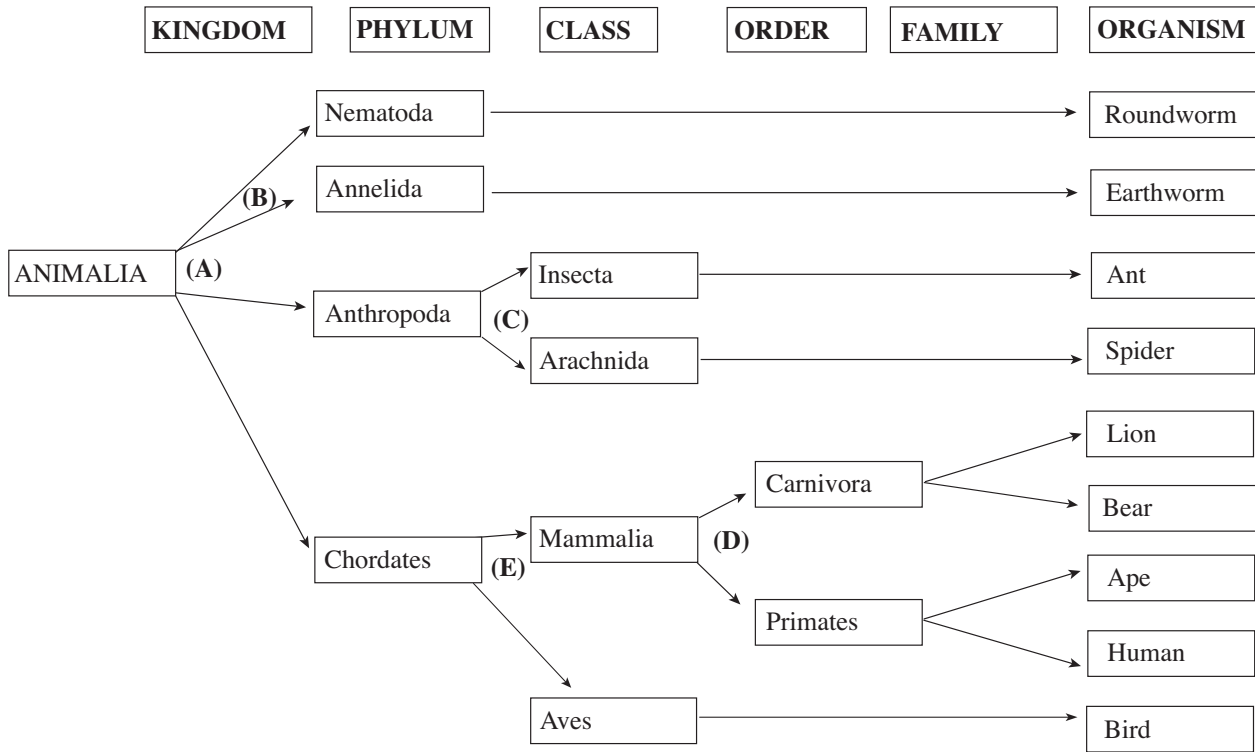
KINGDOM
PHYLUM
CLASS
ORDER
FAMILY
ORGANISM

Nematoda
Roundworm
(B)
Annelida
Earthworm
ANIMALIA
(A)
Insecta
Ant
Anthropoda
(C)
Arachnida
Spider
Lion
Carnivora
Bear
Mammalia
(D)
Chordates
(E)
Ape
Primates
Human
Aves
Bird